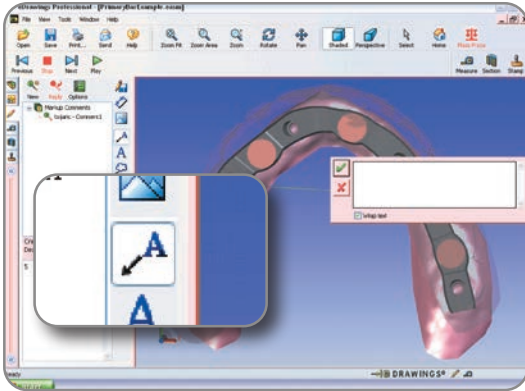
eDrawings Professional - [PrimaryDocExample.easm]
File View Tools Window Help
Open Save Print... Send Help Zoom Fit Zoom Area Zoom Rotate Pan Shaded Perspective Select Home Mass Props
Previous Stop Next Play
Measure Section Stamp
New Reply Options
Markup Comments
tojanc - Comment1
Wrap text
Ready
DRAWINGS